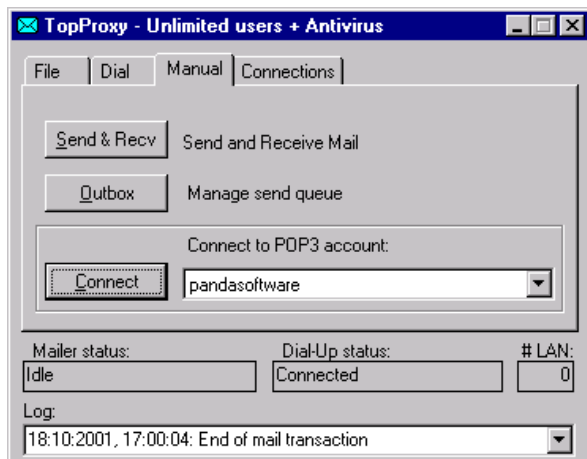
TopProxy - Unlimited users + Antivirus

File | Dial | Manual | Connections

Send & Recv  Send and Receive Mail

Outbox  Manage send queue

Connect to POP3 account:

Connect  pandasoftware

Mailer status:
Idle

Dial-Up status:
Connected

# LAN:
0

Log:
18:10:2001, 17:00:04: End of mail transaction